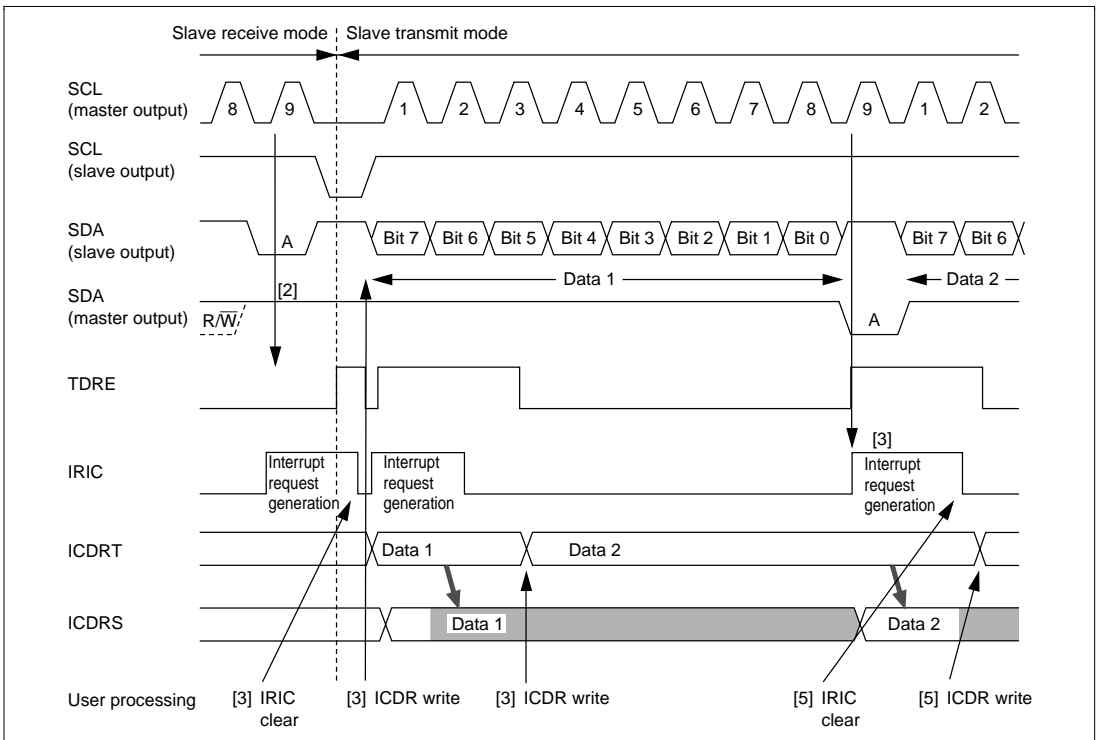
Slave receive mode | Slave transmit mode

SCL (master output) 8 9 1 2 3 4 5 6 7 8 9 1 2

SCL (slave output)

SDA (slave output) A Bit 7 Bit 6 Bit 5 Bit 4 Bit 3 Bit 2 Bit 1 Bit 0 Bit 7 Bit 6

Data 1 Data 2

[2]

SDA (master output) $R/\overline{W}$ A

TDRE

[3]

IRIC Interrupt request generation Interrupt request generation Interrupt request generation

ICDRT Data 1 Data 2

ICDRS Data 1 Data 2

User processing [3] IRIC clear [3] ICDR write [3] ICDR write [5] IRIC clear [5] ICDR write